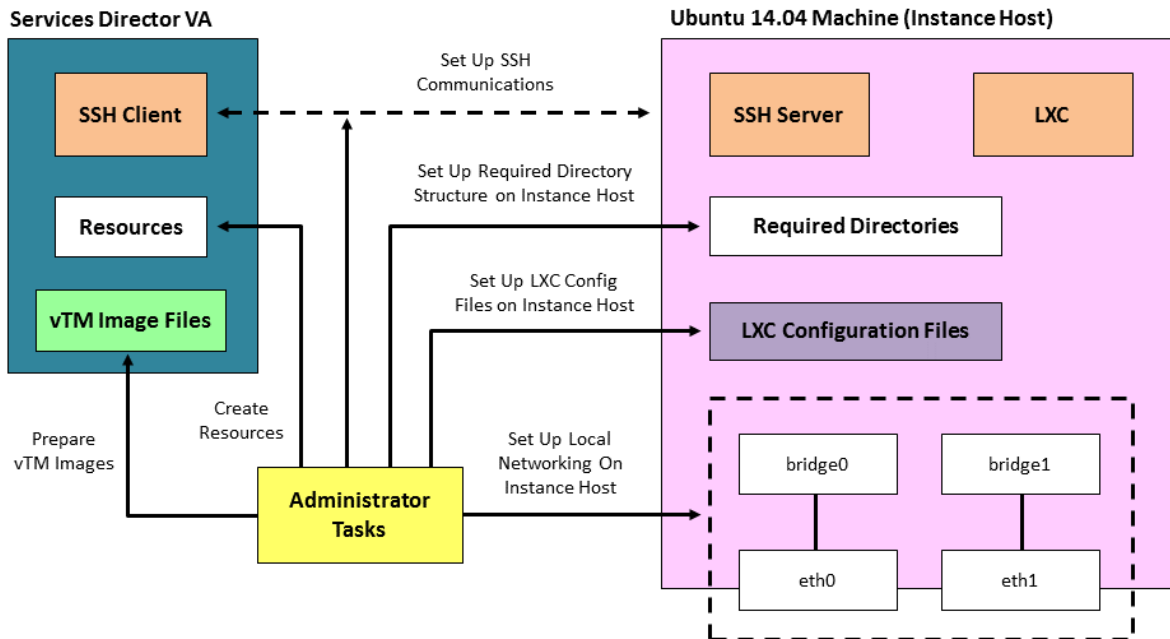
Services Director VA

SSH Client

Resources

vTM Image Files

Set Up SSH Communications

Set Up Required Directory Structure on Instance Host

Set Up LXC Config Files on Instance Host

Ubuntu 14.04 Machine (Instance Host)

SSH Server

LXC

Required Directories

LXC Configuration Files

Prepare vTM Images

Create Resources

Administrator Tasks

Set Up Local Networking On Instance Host

bridge0

bridge1

eth0

eth1